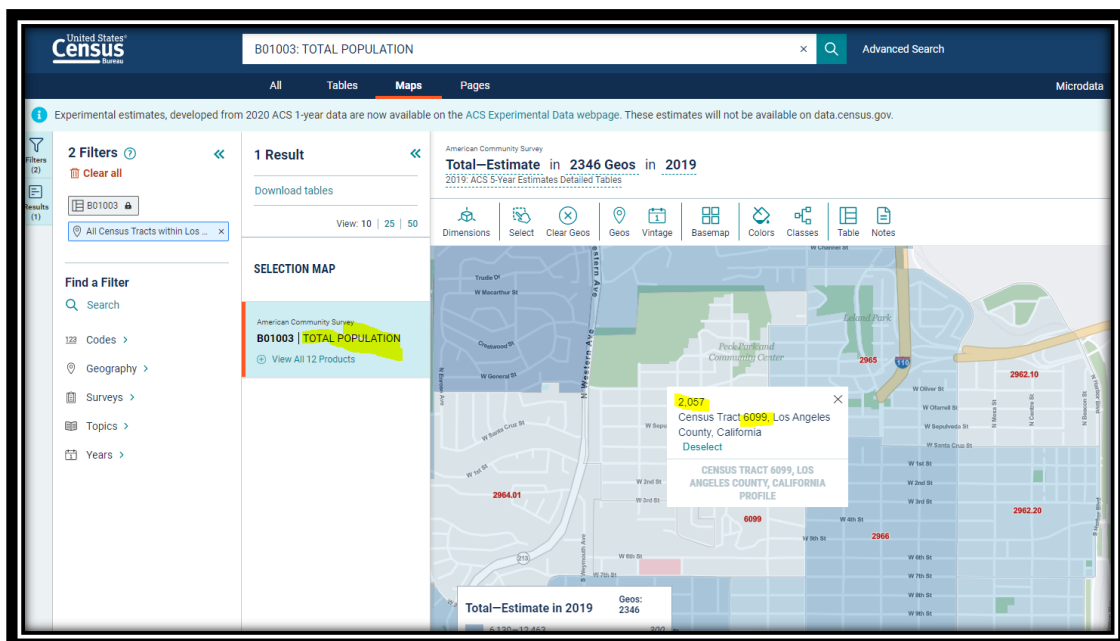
United States® Census Bureau

B01003: TOTAL POPULATION

Advanced Search

All Tables Maps Pages Microdata

Experimental estimates, developed from 2020 ACS 1-year data are now available on the ACS Experimental Data webpage. These estimates will not be available on data.census.gov.

Filters (2)

Results (1)

2 Filters

Clear all

B01003

All Census Tracts within Los ...

Find a Filter

Search

Codes

Geography

Surveys

Topics

Years

1 Result

Download tables

View: 10 | 25 | 50

SELECTION MAP

American Community Survey

B01003 | TOTAL POPULATION

View All 12 Products

American Community Survey

Total—Estimate in 2346 Geos in 2019

2019: ACS 5-Year Estimates Detailed Tables

Dimensions Select Clear Geos Geos Vintage Basemap Colors Classes Table Notes

W Channel St

Trudie Dr

W Macarthur St

Western Ave

Leland Park

Crestwood St

Peck Park and Community Center

2965

110

W General St

N Western Ave

2962.10

W Oliver St

W Ofarrell St

2,057

Census Tract 6099, Los Angeles County, California

Deselect

W Santa Cruz St

W Sepulveda St

W Santa Cruz St

W 1st St

CENSUS TRACT 6099, LOS ANGELES COUNTY, CALIFORNIA PROFILE

W 2nd St

W 3rd St

2964.01

W 2nd St

W 3rd St

2962.20

6099

W 4th St

W 5th St

2966

213

W 6th St

W 6th St

W 7th St

W 7th St

W 8th St

W 9th St

Total—Estimate in 2019

Geos: 2346

6,120 - 12,463